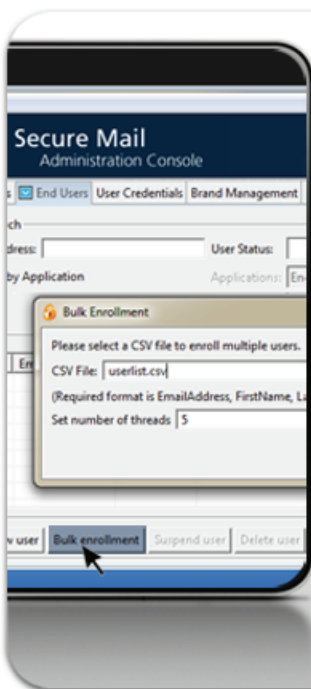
Secure Mail
Administration Console

s | End Users | User Credentials | Brand Management

ch
dress: | User Status:
by Application | Applications: En

Bulk Enrollment

Please select a CSV file to enroll multiple users.
CSV File: userlist.csv
(Required format is EmailAddress, FirstName, La
Set number of threads 5

En

v user | Bulk enrollment | Suspend user | Delete user